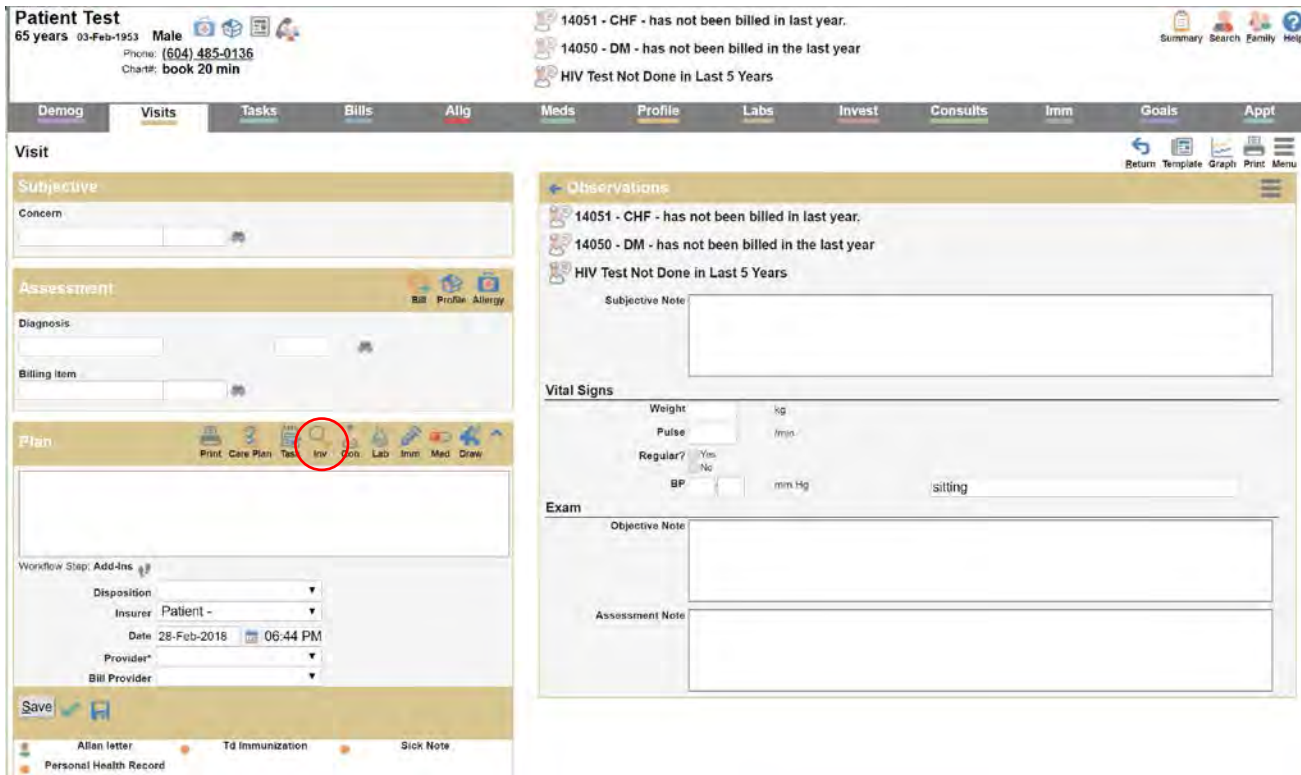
Patient Test
65 years 03-Feb-1953 Male
Phone: (604) 485-0136
Chart#: book 20 min

14051 - CHF - has not been billed in last year.
14050 - DM - has not been billed in the last year
HIV Test Not Done in Last 5 Years

Summary Search Family Help

Demog Visits Tasks Bills Allg Meds Profile Labs Invest Consults Imm Goals Appt

Visit

Return Template Graph Print Menu

Subjective
Concern

Assessment
Bill Profile Allergy
Diagnosis
Billing item

Plan
Print Care Plan Task Inv Con Lab Imm Med Draw

Workflow Step: Add-ins
Disposition
Insurer Patient -
Date 28-Feb-2018 06:44 PM
Provider*
Bill Provider

Save

Allan letter
Td Immunization
Sick Note
Personal Health Record

Observations
14051 - CHF - has not been billed in last year.
14050 - DM - has not been billed in the last year
HIV Test Not Done in Last 5 Years
Subjective Note

Vital Signs
Weight kg
Pulse /min
Regular? Yes No
BP mm Hg sitting

Exam
Objective Note
Assessment Note